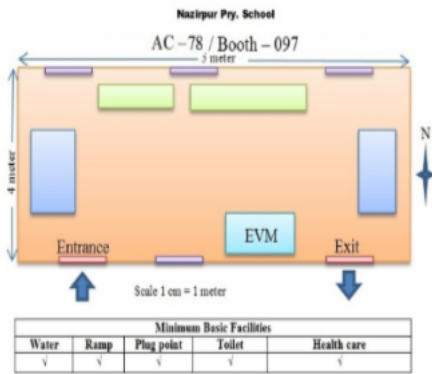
Nazirpur Pry. School

AC – 78 / Booth – 097

5 meter

4 meter

N

EVM

Entrance

Exit

Scale 1 cm = 1 meter

| Minimum Basic Facilities | | | | |
|---|---|---|---|---|
| Water | Ramp | Plug point | Toilet | Health care |
| √ | √ | √ | √ | √ |